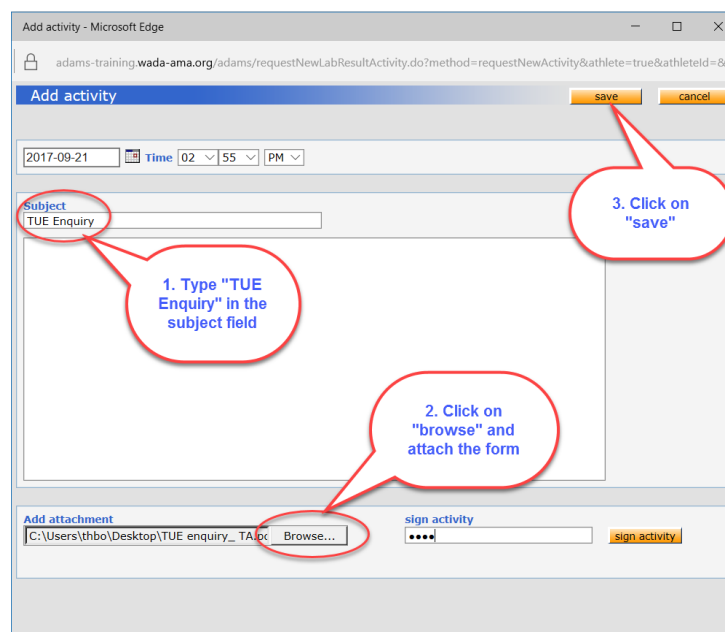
Add activity - Microsoft Edge

adams-training.wada-ama.org/adams/requestNewLabResultActivity.do?method=requestNewActivity&athlete=true&athleteId=&

Add activity

save

cancel

2017-09-21 Time 02 55 PM

Subject

TUE Enquiry

1. Type "TUE Enquiry" in the subject field

3. Click on "save"

2. Click on "browse" and attach the form

Add attachment

C:\Users\thbo\Desktop\TUE enquiry_ TA.pc

Browse...

sign activity

●●●●

sign activity